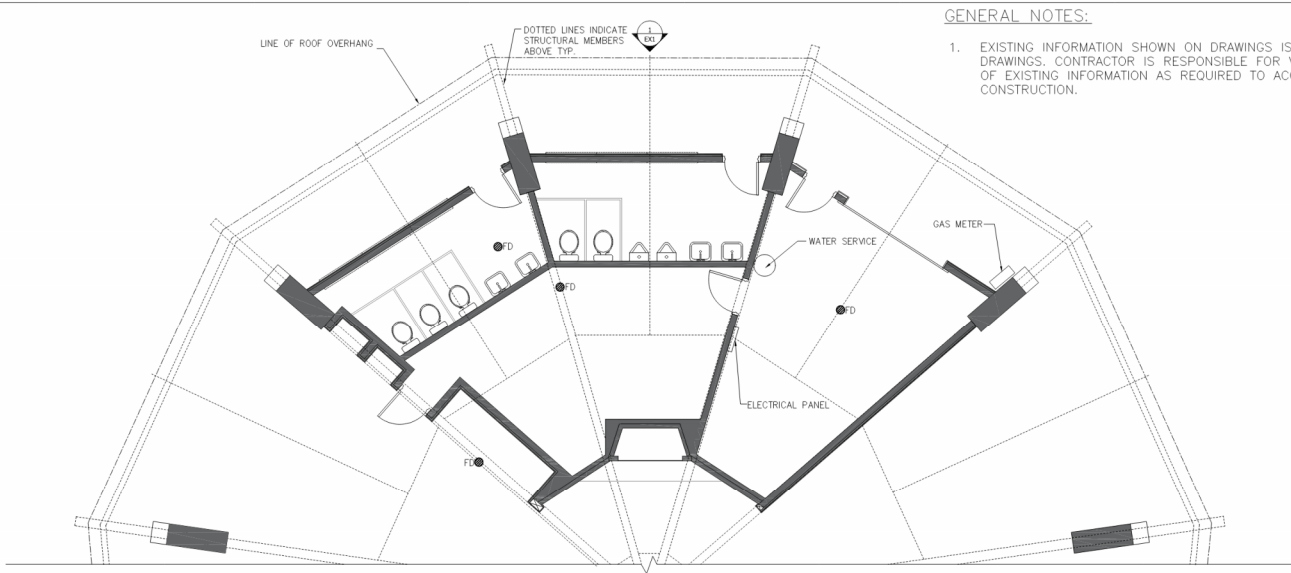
GENERAL NOTES:

1. EXISTING INFORMATION SHOWN ON DRAWINGS IS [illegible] DRAWINGS. CONTRACTOR IS RESPONSIBLE FOR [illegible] OF EXISTING INFORMATION AS REQUIRED TO AC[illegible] CONSTRUCTION.

LINE OF ROOF OVERHANG

DOTTED LINES INDICATE STRUCTURAL MEMBERS ABOVE TYP.

1
EX1

WATER SERVICE

GAS METER

FD

FD

FD

FD

ELECTRICAL PANEL